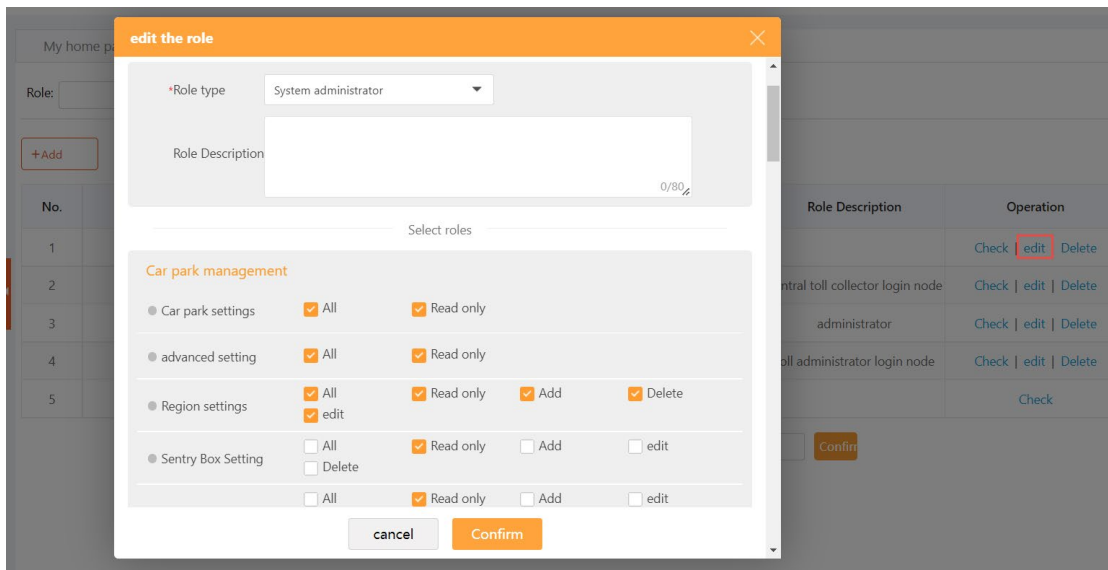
My home pa

Role:

+Add

| No. | Role Description | Operation |
|---|---|---|
| 1 | | Check \| edit \| Delete |
| 2 | ntral toll collector login node | Check \| edit \| Delete |
| 3 | administrator | Check \| edit \| Delete |
| 4 | oll administrator login node | Check \| edit \| Delete |
| 5 | | Check |

Confi

edit the role

*Role type System administrator

Role Description

0/80

Select roles

Car park management

Car park settings All Read only

advanced setting All Read only

Region settings All Read only Add Delete edit

Sentry Box Setting All Read only Add edit Delete

All Read only Add edit

cancel Confirm